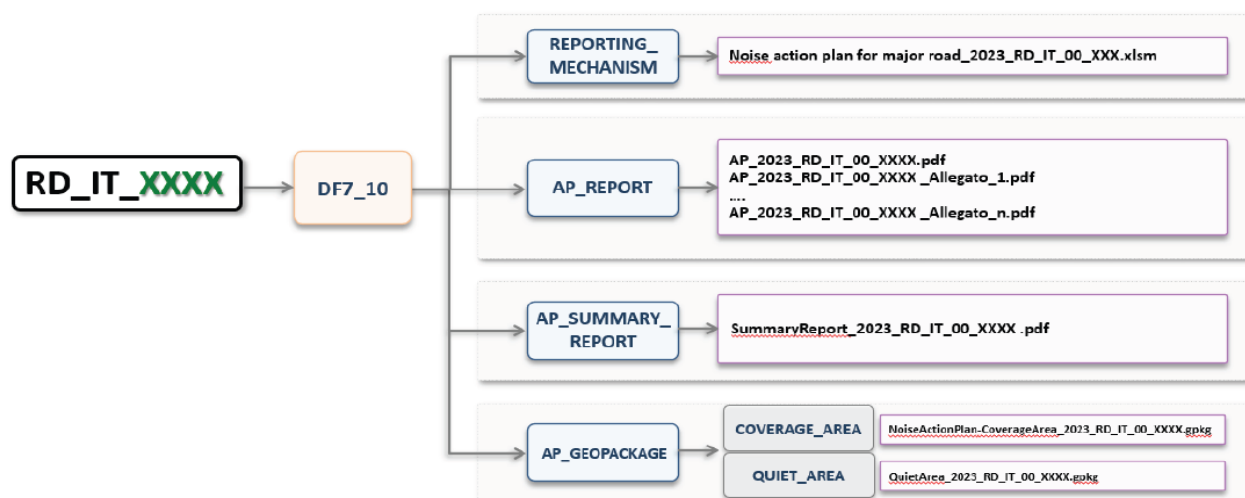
RD_IT_XXXX

DF7_10

REPORTING_ MECHANISM

Noise action plan for major road_2023_RD_IT_00_XXX.xlsm

AP_REPORT

AP_2023_RD_IT_00_XXXX.pdf
AP_2023_RD_IT_00_XXXX _Allegato_1.pdf
....
AP_2023_RD_IT_00_XXXX _Allegato_n.pdf

AP_SUMMARY_ REPORT

SummaryReport_2023_RD_IT_00_XXXX .pdf

AP_GEOPACKAGE

COVERAGE_AREA

NoiseActionPlan-CoverageArea_2023_RD_IT_00_XXXX.gpkg

QUIET_AREA

QuietArea_2023_RD_IT_00_XXXX.gpkg